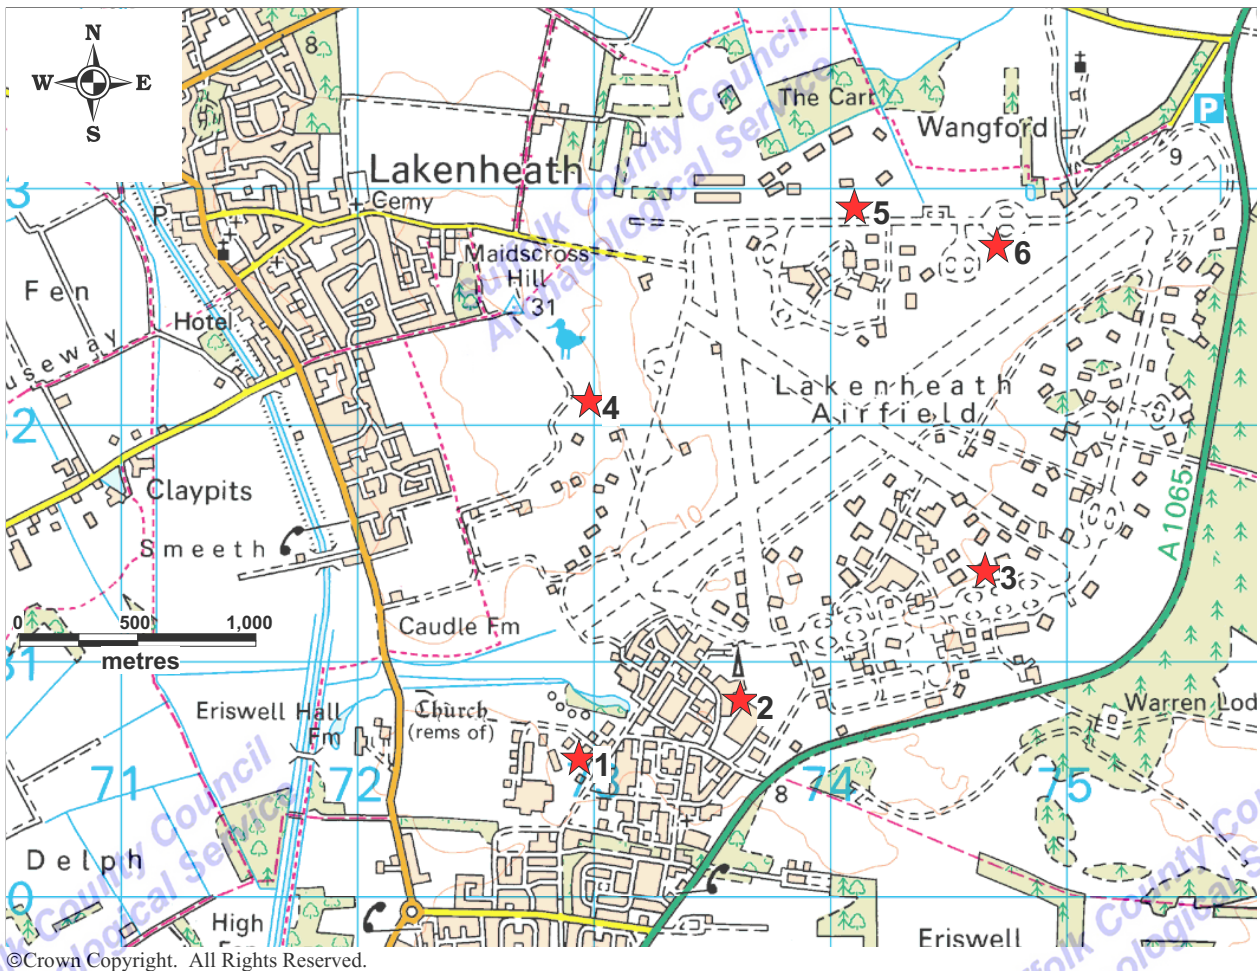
N
W
E
S
8
The Cart
Wangford
P
9
Lakenheath
Gemy
5
6
P
Maidscross Hill
31
Fen
Hotel
useway
Lakenheath Airfield
4
2
Claypits
Smeeth
A1065
3
0
500
1,000
metres
Caudle Fm
Eriswell Hall Fm
Church (rems of)
2
Warren Lod
1
71
72
73
74
75
8
Delph
High
Eriswell
Suffolk County Council Archaeological Service
©Crown Copyright. All Rights Reserved.